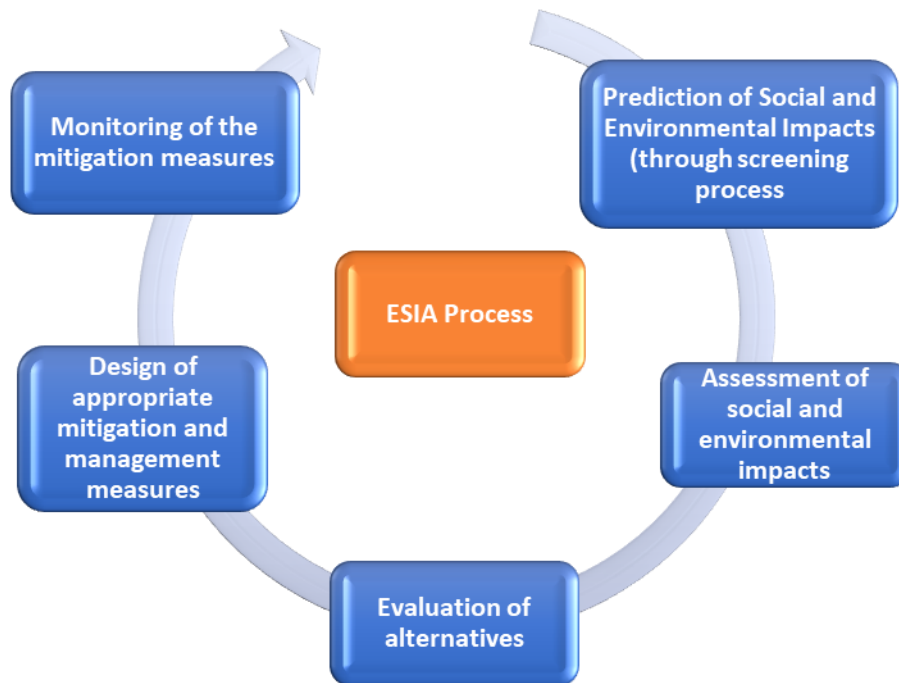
Prediction of Social and Environmental Impacts (through screening process

Assessment of social and environmental impacts

Evaluation of alternatives

Design of appropriate mitigation and management measures

Monitoring of the mitigation measures

ESIA Process